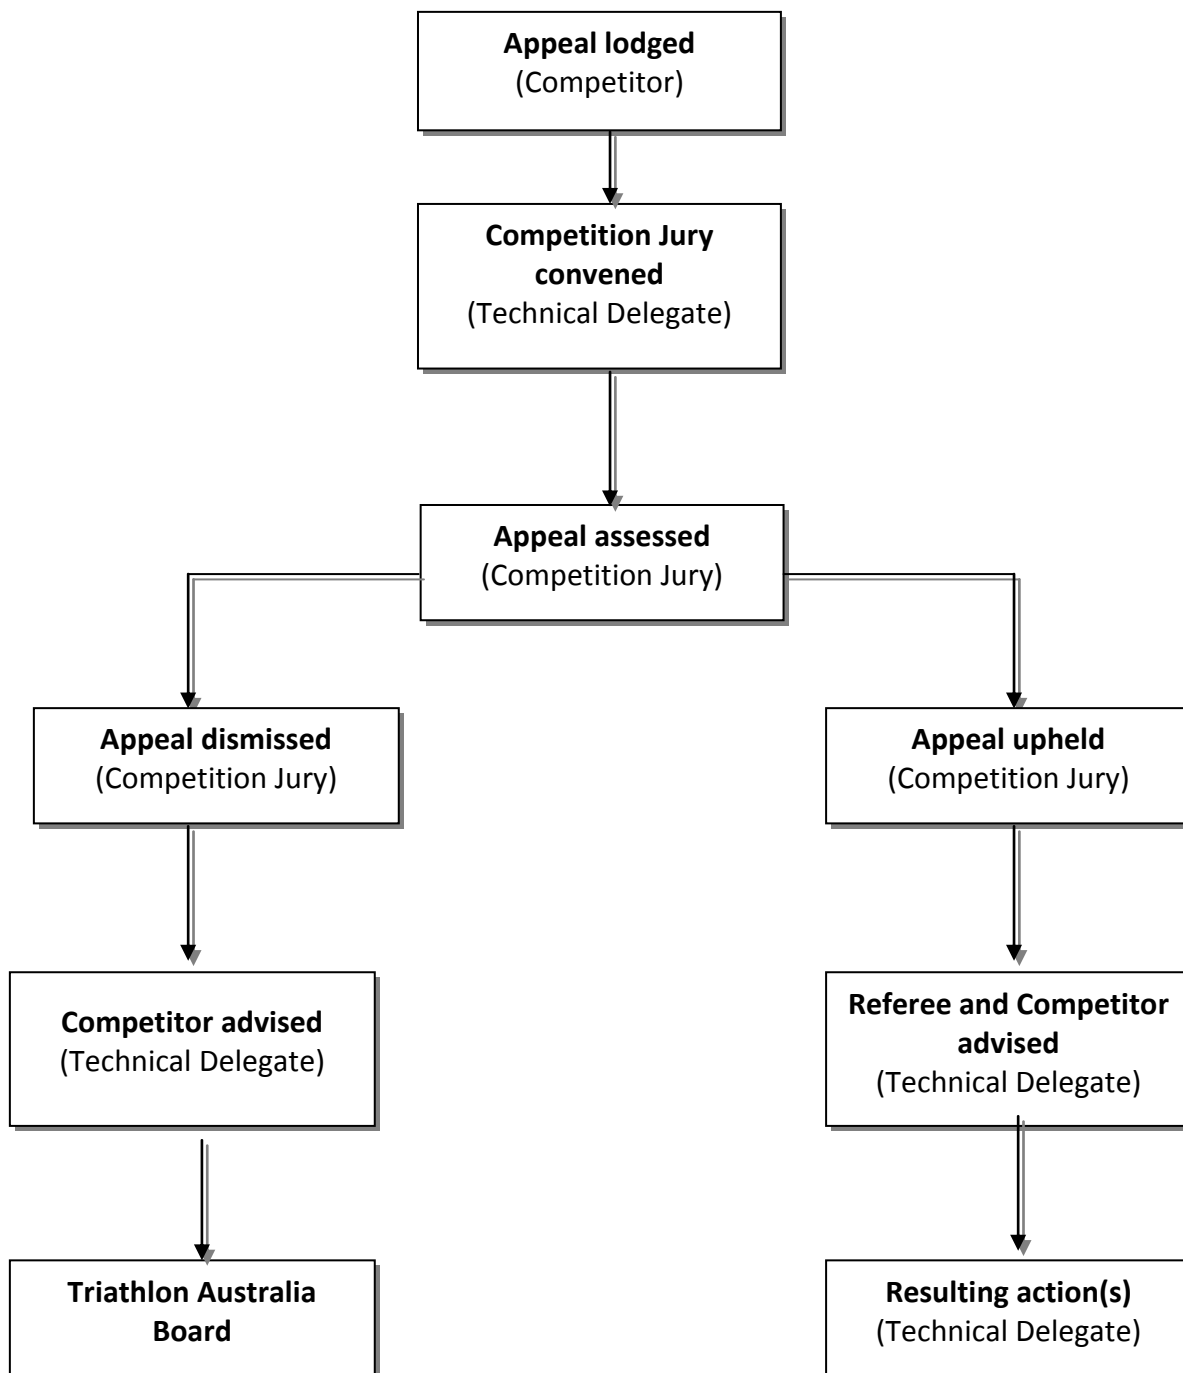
**Appeal lodged**
(Competitor)

**Competition Jury convened**
(Technical Delegate)

**Appeal assessed**
(Competition Jury)

**Appeal dismissed**
(Competition Jury)

**Competitor advised**
(Technical Delegate)

**Triathlon Australia Board**

**Appeal upheld**
(Competition Jury)

**Referee and Competitor advised**
(Technical Delegate)

**Resulting action(s)**
(Technical Delegate)